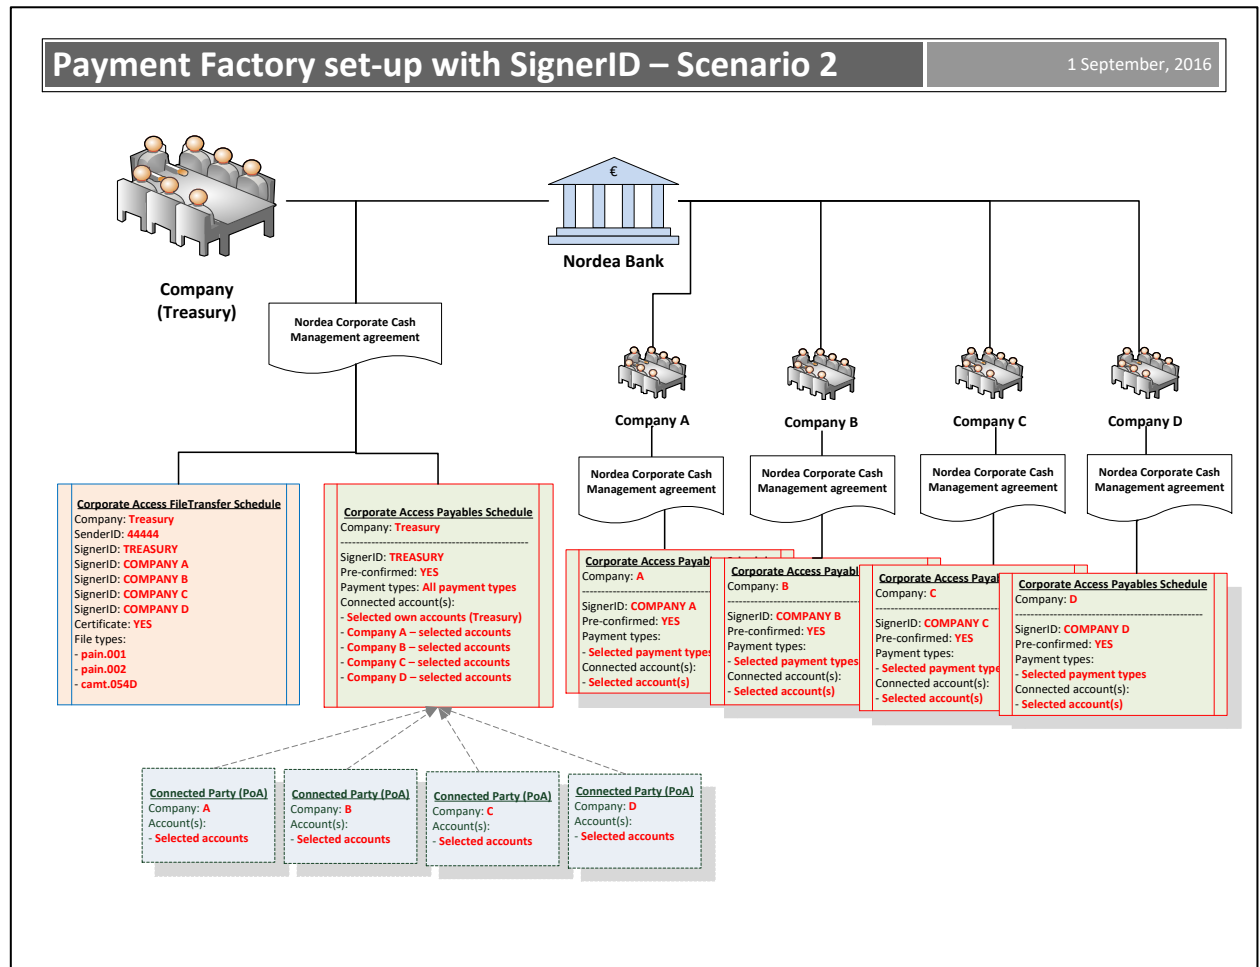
Payment Factory set-up with SignerID – Scenario 2

1 September, 2016

€

Nordea Bank

Company
(Treasury)

Nordea Corporate Cash Management agreement

Company A

Company B

Company C

Company D

Nordea Corporate Cash Management agreement

Nordea Corporate Cash Management agreement

Nordea Corporate Cash Management agreement

Nordea Corporate Cash Management agreement

Corporate Access FileTransfer Schedule
Company: Treasury
SenderID: 44444
SignerID: TREASURY
SignerID: COMPANY A
SignerID: COMPANY B
SignerID: COMPANY C
SignerID: COMPANY D
Certificate: YES
File types:
- pain.001
- pain.002
- camt.054D

Corporate Access Payables Schedule
Company: Treasury
------------------------------------------
SignerID: TREASURY
Pre-confirmed: YES
Payment types: All payment types
Connected account(s):
- Selected own accounts (Treasury)
- Company A – selected accounts
- Company B – selected accounts
- Company C – selected accounts
- Company D – selected accounts

Corporate Access Payab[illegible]
Company: A
------------------------------------------
SignerID: COMPANY A
Pre-confirmed: YES
Payment types:
- Selected payment types
Connected account(s):
- Selected account(s)

Corporate Access Payabl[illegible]
Company: B
------------------------------------------
SignerID: COMPANY B
Pre-confirmed: YES
Payment types:
- Selected payment types
Connected account(s):
- Selected account(s)

Corporate Access Payal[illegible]
Company: C
------------------------------------------
SignerID: COMPANY C
Pre-confirmed: YES
Payment types:
- Selected payment type
Connected account(s):
- Selected account(s)

Corporate Access Payables Schedule
Company: D
------------------------------------------
SignerID: COMPANY D
Pre-confirmed: YES
Payment types:
- Selected payment types
Connected account(s):
- Selected account(s)

Connected Party (PoA)
Company: A
Account(s):
- Selected accounts

Connected Party (PoA)
Company: B
Account(s):
- Selected accounts

Connected Party (PoA)
Company: C
Account(s):
- Selected accounts

Connected Party (PoA)
Company: D
Account(s):
- Selected accounts